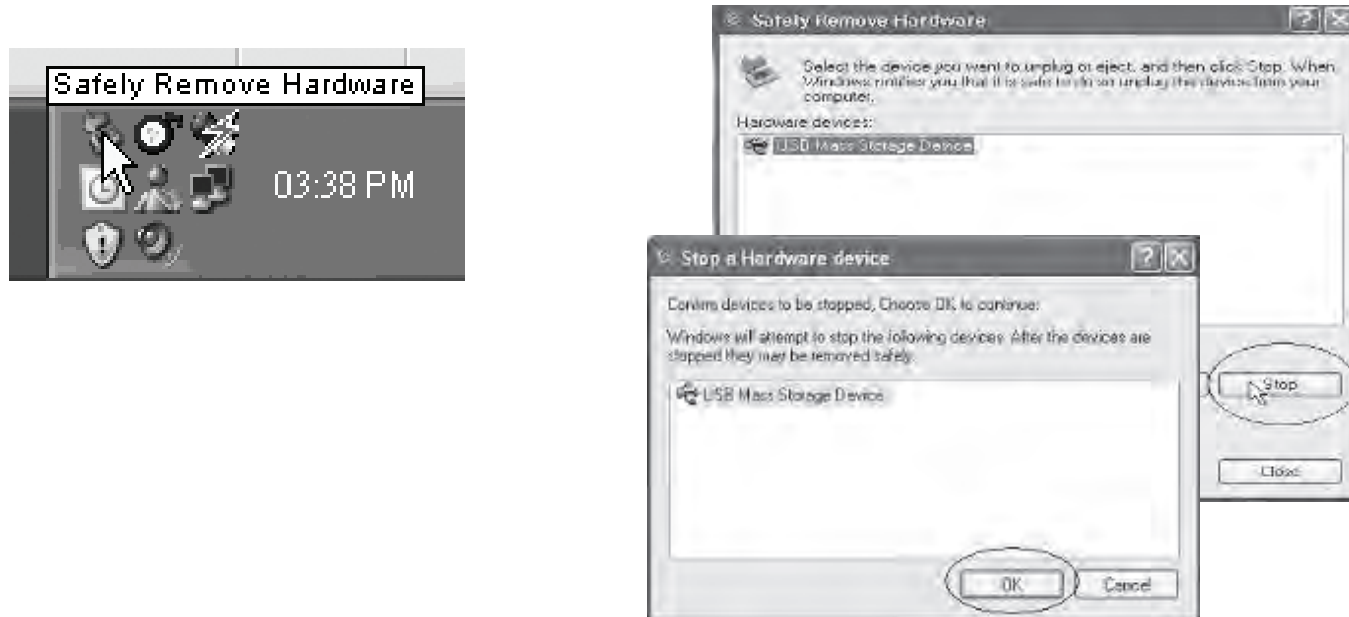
Safely Remove Hardware

03:38 PM

Safely Remove Hardware

Select the device you want to unplug or eject, and then click Stop. When Windows notifies you that it is safe to do so unplug the device from your computer.

Hardware devices:

USB Mass Storage Device

Stop

Close

Stop a Hardware device

Confirm devices to be stopped, Choose OK to continue.

Windows will attempt to stop the following devices. After the devices are stopped they may be removed safely.

USB Mass Storage Device

OK

Cancel